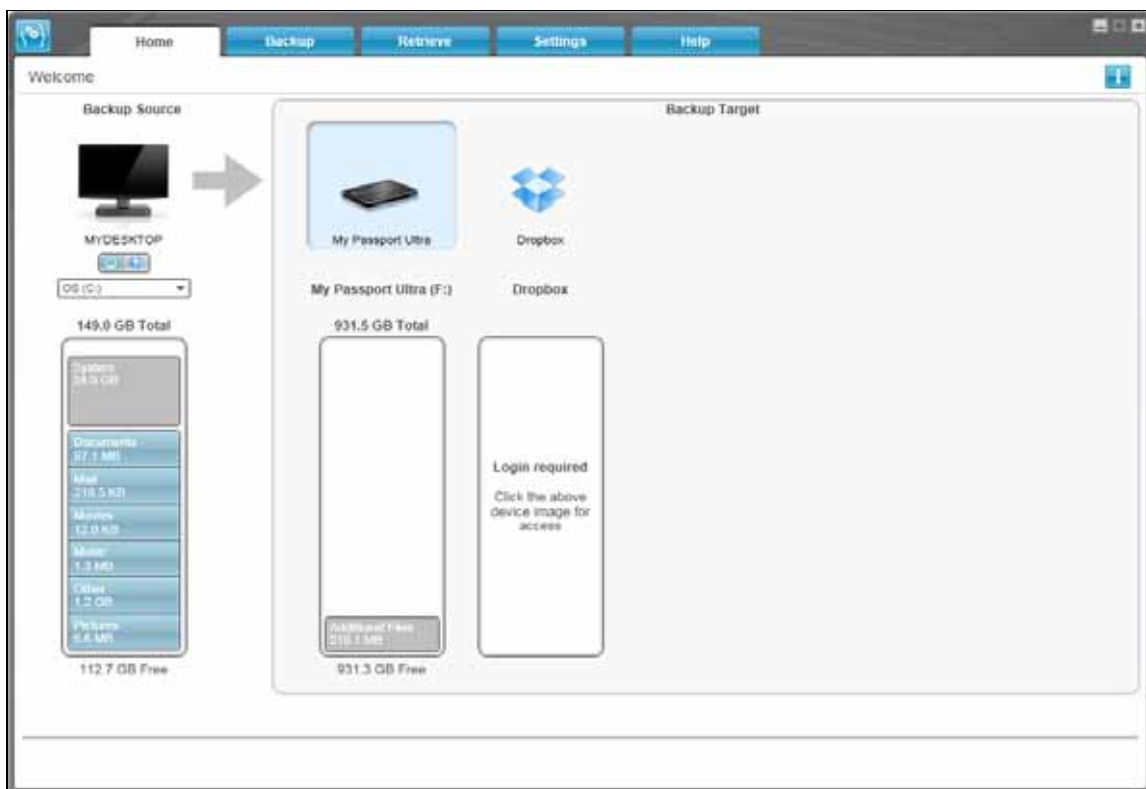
Home
Backup
Retrieve
Settings
Help

Welcome

Backup Source

MYDESKTOP

OS (C:)

149.0 GB Total

System
34.9 GB

Documents
97.1 MB

Mail
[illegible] KB

Movies
12.0 KB

Music
1.3 MB

Other
1.2 GB

Pictures
5.4 MB

112.7 GB Free

Backup Target

My Passport Ultra

Dropbox

My Passport Ultra (F:)

Dropbox

931.5 GB Total

Additional Files
210.1 MB

931.3 GB Free

Login required

Click the above device image for access